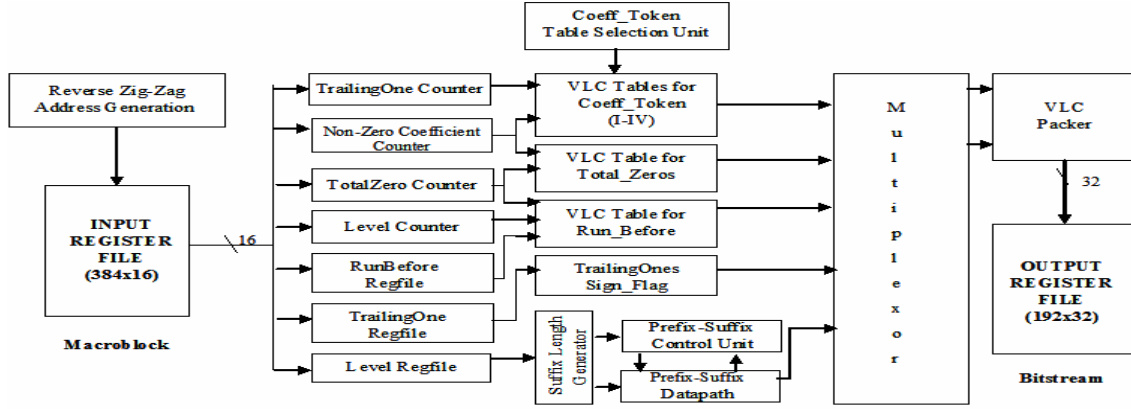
Coeff_Token
Table Selection Unit

Reverse Zig-Zag
Address Generation

INPUT
REGISTER
FILE
(384x16)

Macroblock

16

TrailingOne Counter

Non-Zero Coefficient
Counter

TotalZero Counter

Level Counter

RunBefore
Regfile

TrailingOne
Regfile

Level Regfile

VLC Tables for
Coeff_Token
(I-IV)

VLC Table for
Total_Zeros

VLC Table for
Run_Before

TrailingOnes
Sign_Flag

Suffix Length
Generator

Prefix-Suffix
Control Unit

Prefix-Suffix
Datapath

M
u
l
t
i
p
l
e
x
o
r

VLC
Packer

32

OUTPUT
REGISTER
FILE
(192x32)

Bitstream